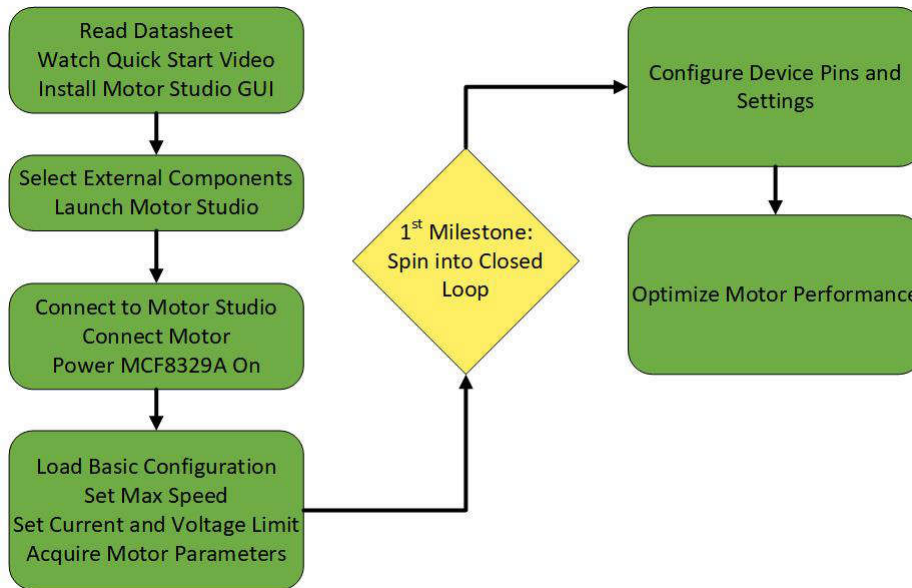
Read Datasheet
Watch Quick Start Video
Install Motor Studio GUI

Select External Components
Launch Motor Studio

Connect to Motor Studio
Connect Motor
Power MCF8329A On

Load Basic Configuration
Set Max Speed
Set Current and Voltage Limit
Acquire Motor Parameters

1$^{st}$ Milestone:
Spin into Closed Loop

Configure Device Pins and Settings

Optimize Motor Performance